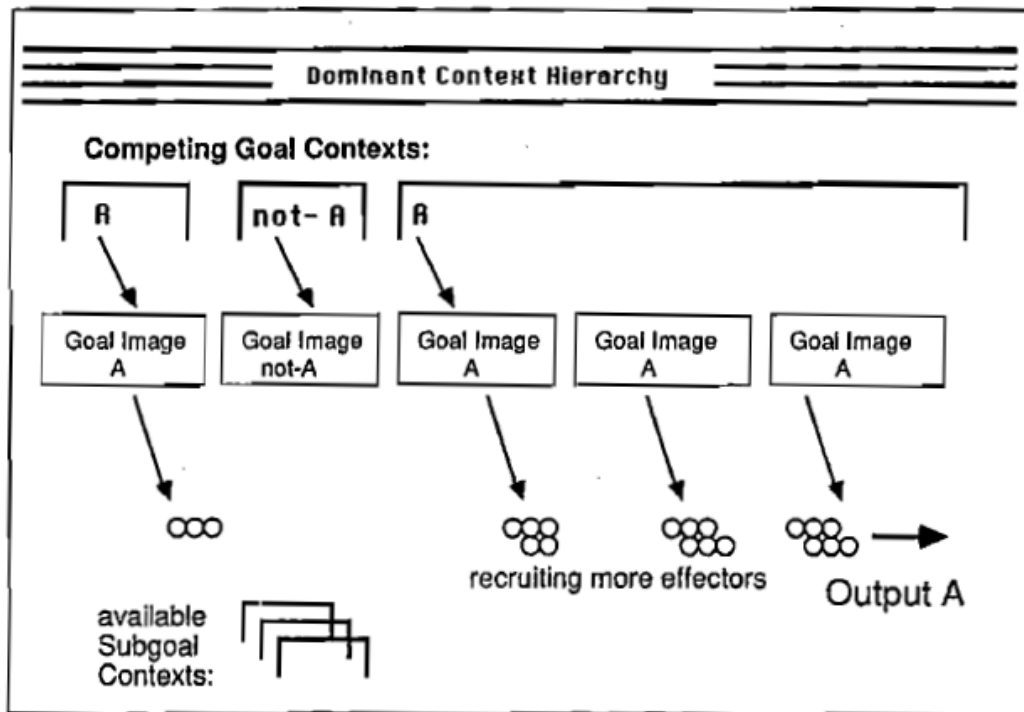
Dominant Context Hierarchy

Competing Goal Contexts:

A

not- A

A

Goal Image A

Goal Image not-A

Goal Image A

Goal Image A

Goal Image A

recruiting more effectors

Output A

available Subgoal Contexts: